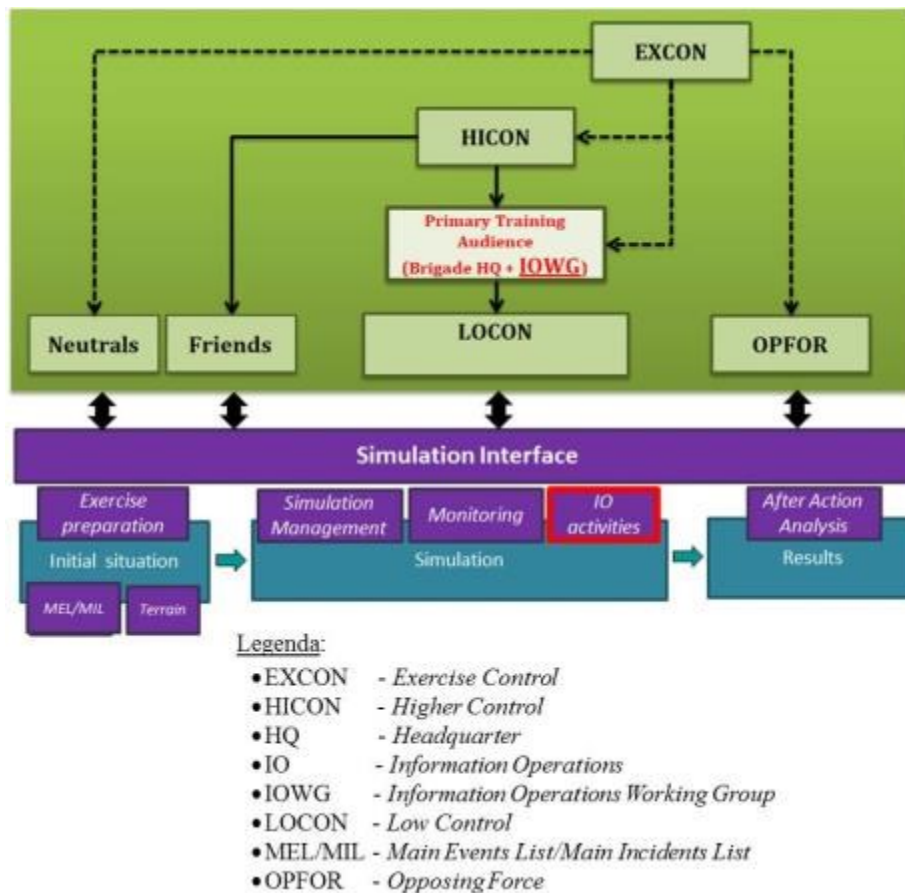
EXCON

HICON

Primary Training Audience (Brigade HQ + IOWG)

Neutrals

Friends

LOCON

OPFOR

Simulation Interface

Exercise preparation

Initial situation

MEL/MIL

Terrain

Simulation Management

Monitoring

IO activities

Simulation

After Action Analysis

Results

Legenda:

- EXCON - *Exercise Control*
- HICON - *Higher Control*
- HQ - *Headquarter*
- IO - *Information Operations*
- IOWG - *Information Operations Working Group*
- LOCON - *Low Control*
- MEL/MIL - *Main Events List/Main Incidents List*
- OPFOR - *Opposing Force*